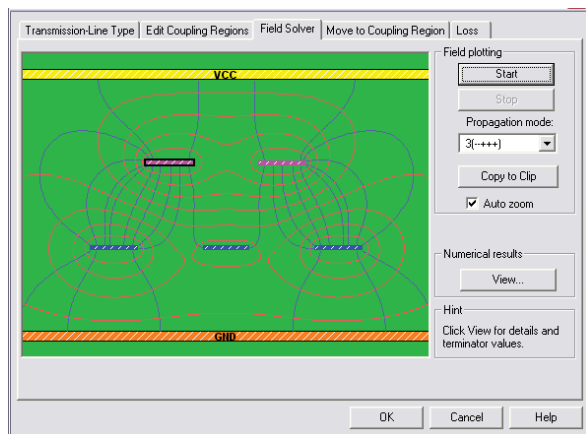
Transmission-Line Type | Edit Coupling Regions | Field Solver | Move to Coupling Region | Loss

VCC

GND

Field plotting

Start

Stop

Propagation mode:

3(--+++)

Copy to Clip

Auto zoom

Numerical results

View...

Hint

Click View for details and terminator values.

OK

Cancel

Help